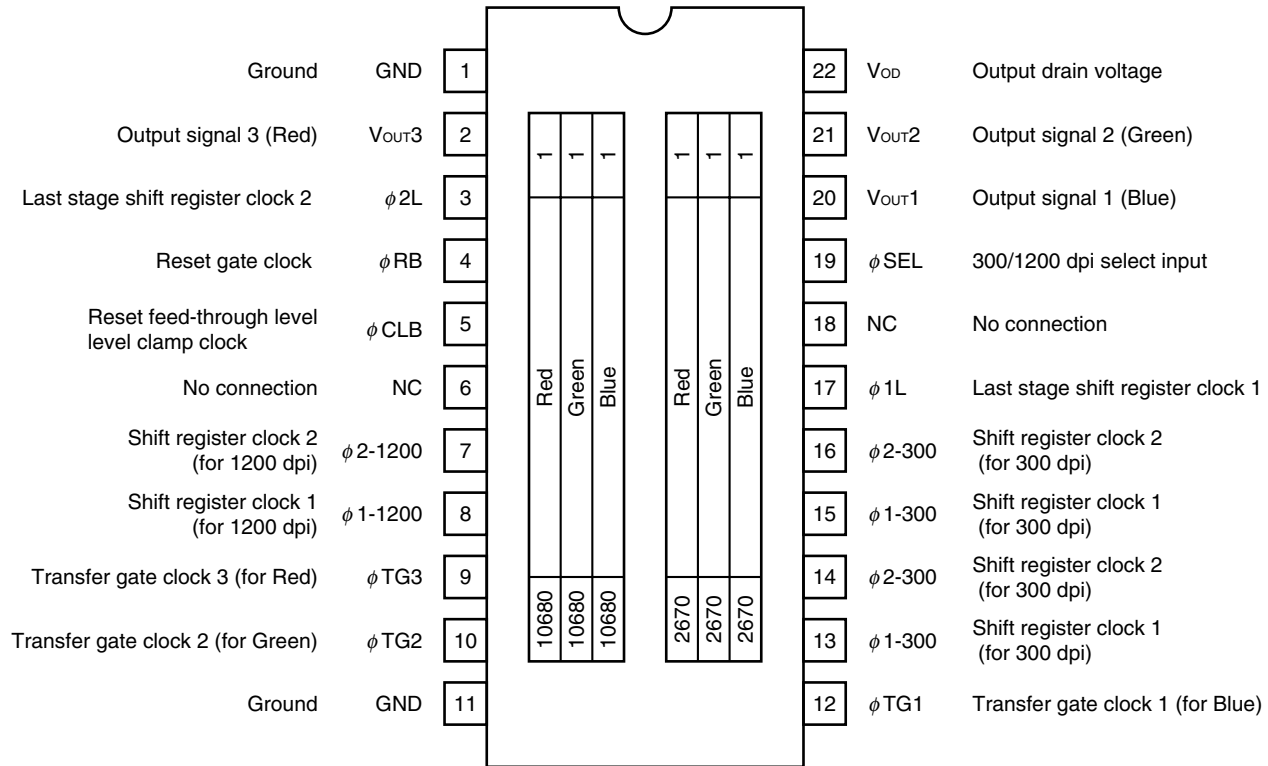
Ground GND 1

Output signal 3 (Red) $V_{OUT}3$ 2

Last stage shift register clock 2 $\phi$2L 3

Reset gate clock $\phi$RB 4

Reset feed-through level level clamp clock $\phi$CLB 5

No connection NC 6

Shift register clock 2 (for 1200 dpi) $\phi$2-1200 7

Shift register clock 1 (for 1200 dpi) $\phi$1-1200 8

Transfer gate clock 3 (for Red) $\phi$TG3 9

Transfer gate clock 2 (for Green) $\phi$TG2 10

Ground GND 11

1 1 1

Red Green Blue

10680 10680 10680

1 1 1

Red Green Blue

2670 2670 2670

22 $V_{OD}$ Output drain voltage

21 $V_{OUT}2$ Output signal 2 (Green)

20 $V_{OUT}1$ Output signal 1 (Blue)

19 $\phi$SEL 300/1200 dpi select input

18 NC No connection

17 $\phi$1L Last stage shift register clock 1

16 $\phi$2-300 Shift register clock 2 (for 300 dpi)

15 $\phi$1-300 Shift register clock 1 (for 300 dpi)

14 $\phi$2-300 Shift register clock 2 (for 300 dpi)

13 $\phi$1-300 Shift register clock 1 (for 300 dpi)

12 $\phi$TG1 Transfer gate clock 1 (for Blue)